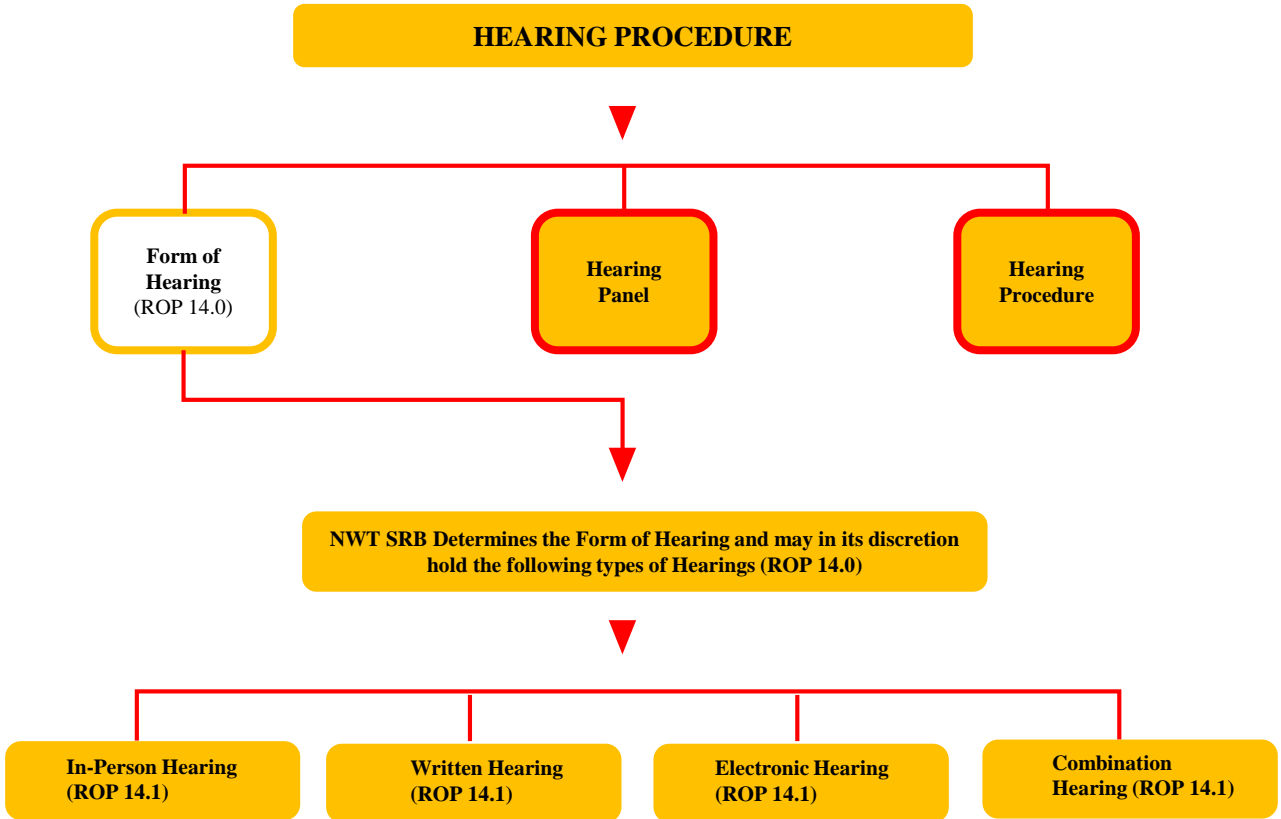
HEARING PROCEDURE

Form of Hearing (ROP 14.0)

Hearing Panel

Hearing Procedure

NWT SRB Determines the Form of Hearing and may in its discretion hold the following types of Hearings (ROP 14.0)

In-Person Hearing (ROP 14.1)

Written Hearing (ROP 14.1)

Electronic Hearing (ROP 14.1)

Combination Hearing (ROP 14.1)